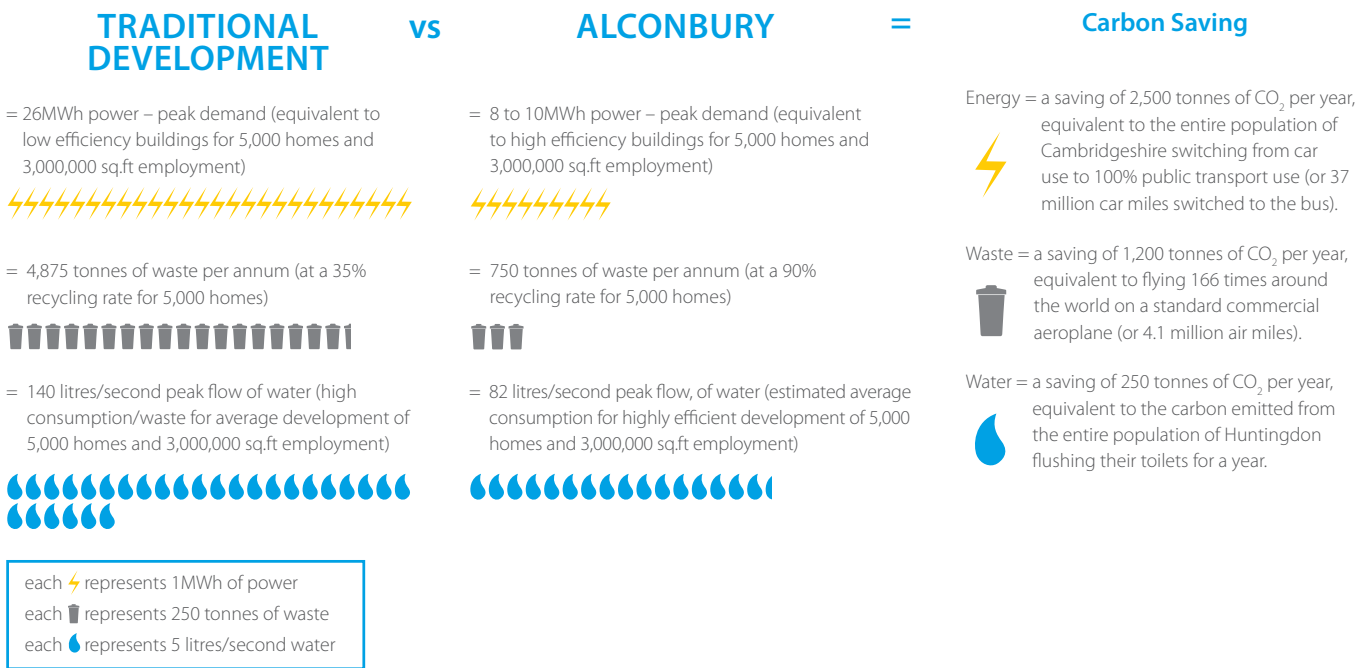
TRADITIONAL DEVELOPMENT

vs

ALCONBURY

=

Carbon Saving

= 26MWh power – peak demand (equivalent to low efficiency buildings for 5,000 homes and 3,000,000 sq.ft employment)

= 4,875 tonnes of waste per annum (at a 35% recycling rate for 5,000 homes)

= 140 litres/second peak flow of water (high consumption/waste for average development of 5,000 homes and 3,000,000 sq.ft employment)

= 8 to 10MWh power – peak demand (equivalent to high efficiency buildings for 5,000 homes and 3,000,000 sq.ft employment)

= 750 tonnes of waste per annum (at a 90% recycling rate for 5,000 homes)

= 82 litres/second peak flow, of water (estimated average consumption for highly efficient development of 5,000 homes and 3,000,000 sq.ft employment)

Energy = a saving of 2,500 tonnes of $CO_2$ per year, equivalent to the entire population of Cambridgeshire switching from car use to 100% public transport use (or 37 million car miles switched to the bus).

Waste = a saving of 1,200 tonnes of $CO_2$ per year, equivalent to flying 166 times around the world on a standard commercial aeroplane (or 4.1 million air miles).

Water = a saving of 250 tonnes of $CO_2$ per year, equivalent to the carbon emitted from the entire population of Huntingdon flushing their toilets for a year.

each represents 1MWh of power
each represents 250 tonnes of waste
each represents 5 litres/second water